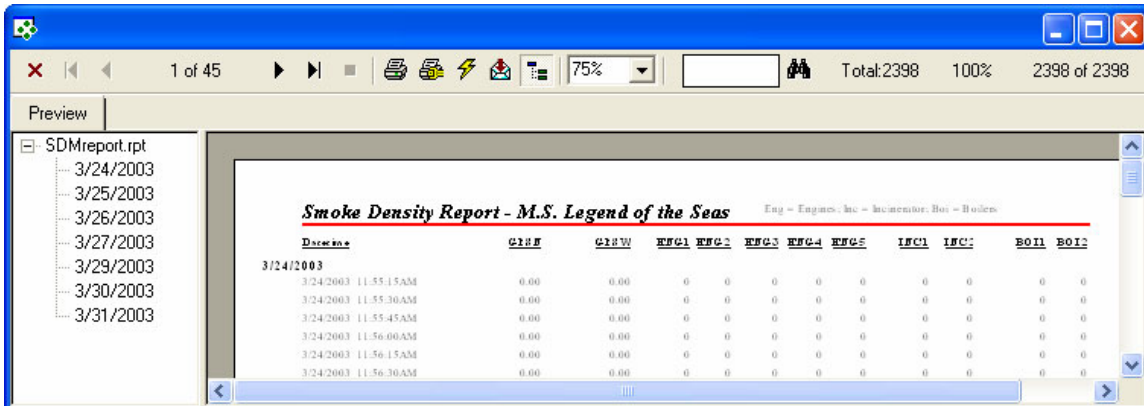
1 of 45

75%

Total:2398 100% 2398 of 2398

Preview

SDMreport.rpt
3/24/2003
3/25/2003
3/26/2003
3/27/2003
3/29/2003
3/30/2003
3/31/2003

Smoke Density Report - M.S. Legend of the Seas

Eng = Engines; Inc = Incinerator; Boi = Boilers

| Datetime | G1SE | G1SW | ENG1 | ENG2 | ENG3 | ENG4 | ENG5 | INC1 | INC2 | BOI1 | BOI2 |
|---|---|---|---|---|---|---|---|---|---|---|---|
| 3/24/2003 | | | | | | | | | | | |
| 3/24/2003 11:55:15AM | 0.00 | 0.00 | 0 | 0 | 0 | 0 | 0 | 0 | 0 | 0 | 0 |
| 3/24/2003 11:55:30AM | 0.00 | 0.00 | 0 | 0 | 0 | 0 | 0 | 0 | 0 | 0 | 0 |
| 3/24/2003 11:55:45AM | 0.00 | 0.00 | 0 | 0 | 0 | 0 | 0 | 0 | 0 | 0 | 0 |
| 3/24/2003 11:56:00AM | 0.00 | 0.00 | 0 | 0 | 0 | 0 | 0 | 0 | 0 | 0 | 0 |
| 3/24/2003 11:56:15AM | 0.00 | 0.00 | 0 | 0 | 0 | 0 | 0 | 0 | 0 | 0 | 0 |
| 3/24/2003 11:56:30AM | 0.00 | 0.00 | 0 | 0 | 0 | 0 | 0 | 0 | 0 | 0 | 0 |